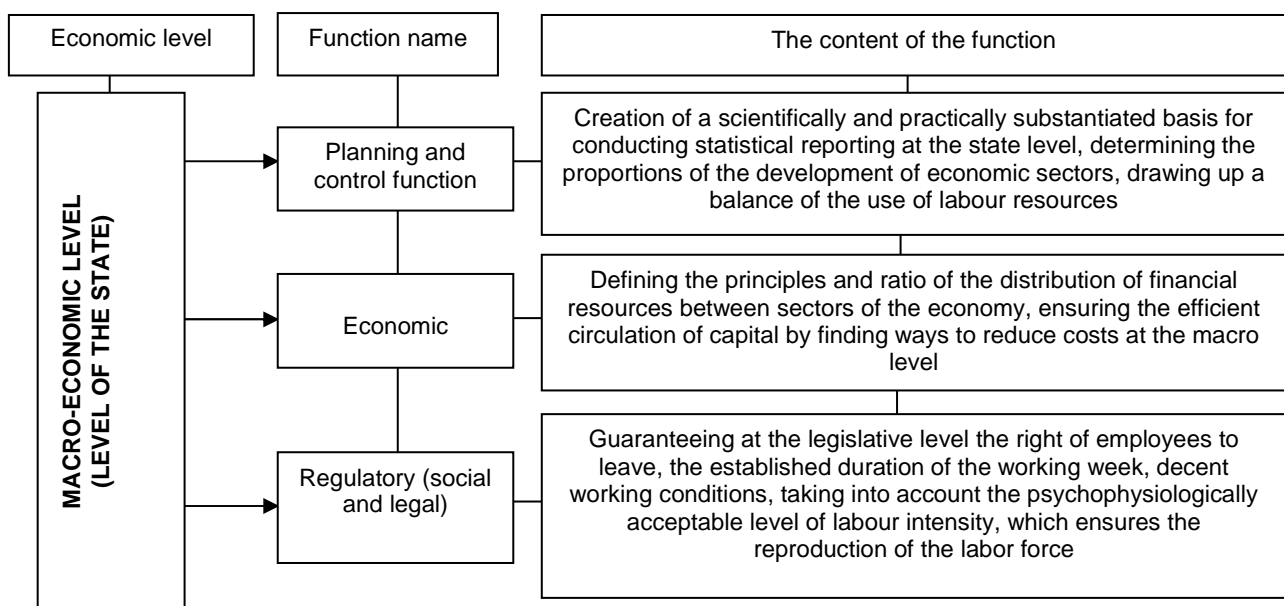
Economic level

Function name

The content of the function

MACRO-ECONOMIC LEVEL (LEVEL OF THE STATE)

Planning and control function

Creation of a scientifically and practically substantiated basis for conducting statistical reporting at the state level, determining the proportions of the development of economic sectors, drawing up a balance of the use of labour resources

Economic

Defining the principles and ratio of the distribution of financial resources between sectors of the economy, ensuring the efficient circulation of capital by finding ways to reduce costs at the macro level

Regulatory (social and legal)

Guaranteeing at the legislative level the right of employees to leave, the established duration of the working week, decent working conditions, taking into account the psychophysiologically acceptable level of labour intensity, which ensures the reproduction of the labor force